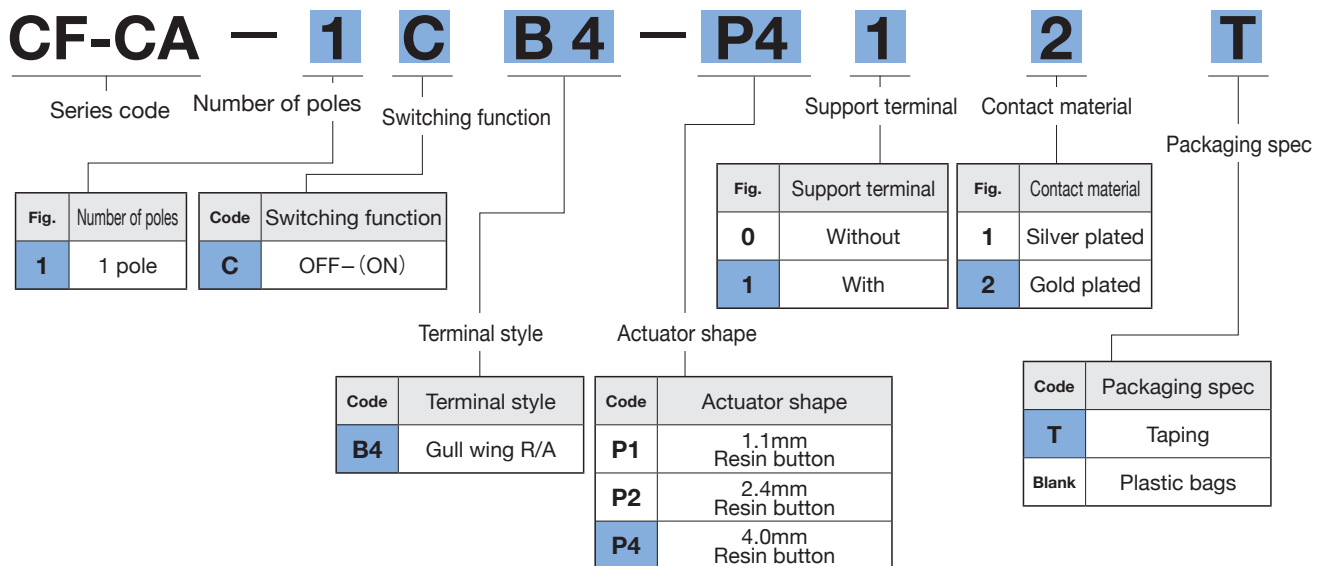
CF-CA — 1 C B 4 — P4 1 2 T

Series code

Number of poles

Switching function

Support terminal

Contact material

Packaging spec

| Fig. | Number of poles |
|---|---|
| 1 | 1 pole |

| Code | Switching function |
|---|---|
| C | OFF−(ON) |

| Fig. | Support terminal |
|---|---|
| 0 | Without |
| 1 | With |

| Fig. | Contact material |
|---|---|
| 1 | Silver plated |
| 2 | Gold plated |

Terminal style

| Code | Terminal style |
|---|---|
| B4 | Gull wing R/A |

Actuator shape

| Code | Actuator shape |
|---|---|
| P1 | 1.1mm Resin button |
| P2 | 2.4mm Resin button |
| P4 | 4.0mm Resin button |

| Code | Packaging spec |
|---|---|
| T | Taping |
| Blank | Plastic bags |